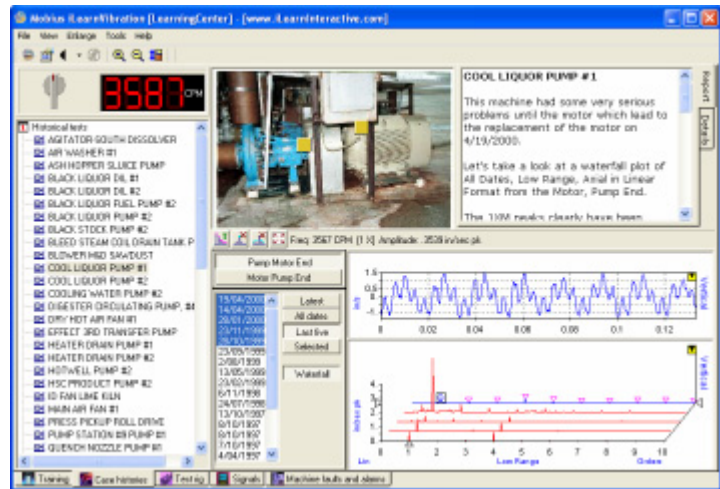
Mobius iLearnVibration [LearningCenter] - [www.iLearnInteractive.com]

File View Enlarge Tools Help

3587 CPM

Historical tests
AGITATOR SOUTH DISSOLVER
AIR WASHER #1
ASH HOPPER SLUICE PUMP
BLACK LIQUOR DIL #1
BLACK LIQUOR DIL #2
BLACK LIQUOR FUEL PUMP #2
BLACK LIQUOR PUMP #2
BLACK STOCK PUMP #2
BLEED STEAM COIL DRAIN TANK P
BLOWER H&D SAWDUST
COOL LIQUOR PUMP #1
COOL LIQUOR PUMP #2
COOLING WATER PUMP #2
DIGESTER CIRCULATING PUMP, #4
DRY HOT AIR FAN #1
EFFECT 3RD TRANSFER PUMP
HEATER DRAIN PUMP #1
HEATER DRAIN PUMP #2
HOTWELL PUMP #2
HSC PRODUCT PUMP #2
ID FAN LIME KILN
MAIN AIR FAN #1
PRESS PICKUP ROLL DRIVE
PUMP STATION #3 PUMP #1
QUENCH NOZZLE PUMP #1

COOL LIQUOR PUMP #1

This machine had some very serious problems until the motor which lead to the replacement of the motor on 4/19/2000.

Let's take a look at a waterfall plot of All Dates, Low Range, Axial in Linear Format from the Motor, Pump End.

The 1XM peaks clearly have been

Report
Details

Freq: 3587 CPM (1 X) Amplitude: .3528 in/sec pk

Pump Motor End
Motor Pump End

19/04/2000
14/04/2000
28/01/2000
23/11/1999
28/10/1999
23/09/1999
2/08/1999
13/05/1999
23/02/1999
6/11/1998
8/09/1998
14/07/1998
13/10/1997
9/10/1997
8/10/1997
7/10/1997
4/04/1997

Latest
All dates
Last five
Selected
Waterfall

1.5
0.5
-0.5
-1.5
0
0.02
0.04
0.06
0.08
0.1
0.12
Vertical

Vertical
3
2.5
2
1.5
1
0.5
Lin
1
2
3
4
5
6
7
8
9
10
Low Range
Orders

Training
Case histories
Testing
Signals
Machine faults and alarms